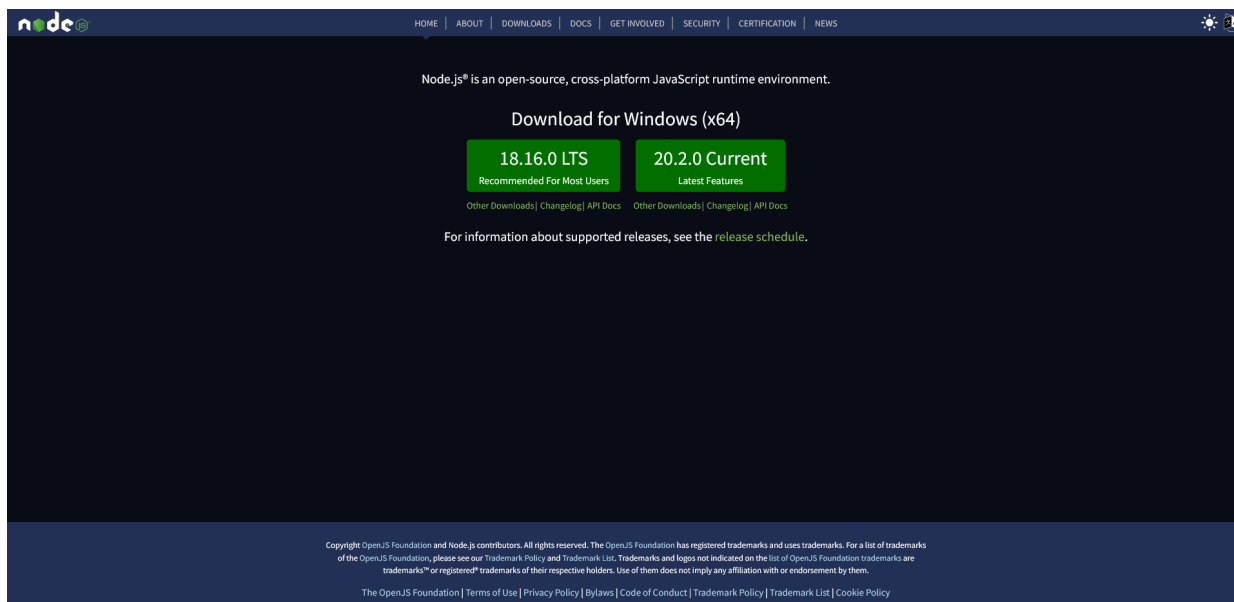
node

HOME | ABOUT | DOWNLOADS | DOCS | GET INVOLVED | SECURITY | CERTIFICATION | NEWS

Node.js® is an open-source, cross-platform JavaScript runtime environment.

Download for Windows (x64)

18.16.0 LTS
Recommended For Most Users

20.2.0 Current
Latest Features

Other Downloads | Changelog | API Docs   Other Downloads | Changelog | API Docs

For information about supported releases, see the release schedule.

Copyright OpenJS Foundation and Node.js contributors. All rights reserved. The OpenJS Foundation has registered trademarks and uses trademarks. For a list of trademarks of the OpenJS Foundation, please see our Trademark Policy and Trademark List. Trademarks and logos not indicated on the list of OpenJS Foundation trademarks are trademarks™ or registered® trademarks of their respective holders. Use of them does not imply any affiliation with or endorsement by them.

The OpenJS Foundation | Terms of Use | Privacy Policy | Bylaws | Code of Conduct | Trademark Policy | Trademark List | Cookie Policy